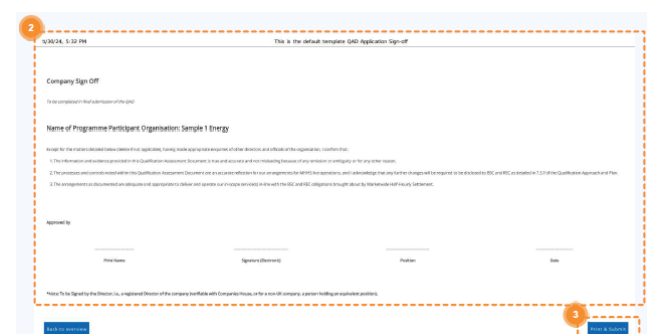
2

9/30/24, 5:32 PM

This is the default template QAD Application Sign-off

Company Sign Off

To be completed in final submission of the QAD

Name of Programme Participant Organisation: Sample 1 Energy

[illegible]

1. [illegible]

2. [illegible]

3. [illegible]

Approved by

Print Name

Signature (Electronic)

Position

Date

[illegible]

Back to overview

3

Print & Submit